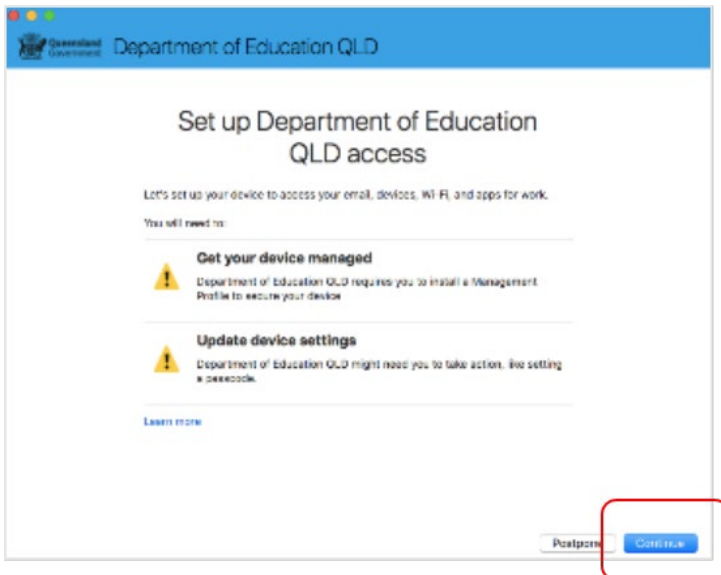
Queensland Government Department of Education QLD

Set up Department of Education QLD access

Let's set up your device to access your email, devices, Wi-Fi, and apps for work.

You will need to:

Get your device managed

Department of Education QLD requires you to install a Management Profile to secure your device

Update device settings

Department of Education QLD might need you to take action, like setting a passcode.

Learn more

Postpone

Continue